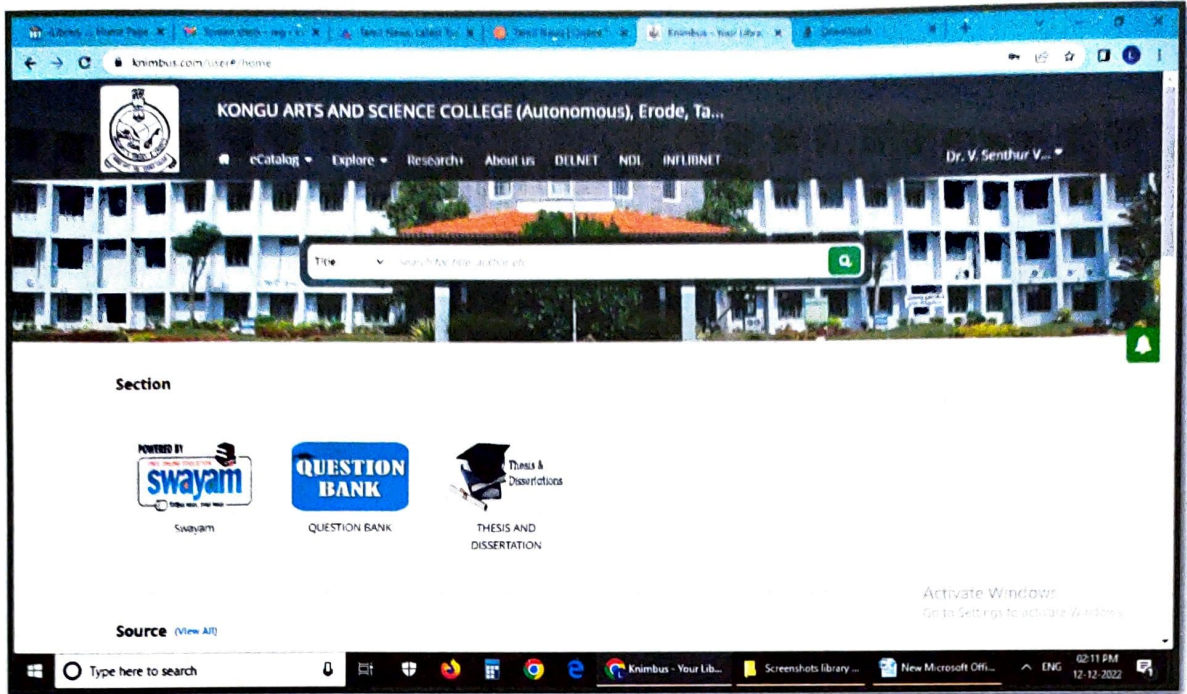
Library - Home Page | Screenshots - my | Tamil News, Latest Tamil | Tamil News | Latest | Knimbus - Your Library | Downloads

knimbus.com/user#/home

KONGU ARTS AND SCIENCE COLLEGE (Autonomous), Erode, Ta...

eCatalog ▾ Explore ▾ Research About us DELNET NDL INFLIBNET

Dr. V. Senthur V...

Title ▾ Search by title, author etc

Section

POWERED BY swayam

Swayam

QUESTION BANK

QUESTION BANK

Thesis & Dissertations

THESIS AND DISSERTATION

Activate Windows
Go to Settings to activate Windows.

Source (View All)

Type here to search

Knimbus - Your Lib...

Screenshots library ...

New Microsoft Offi...

ENG 02:11 PM 12-12-2022